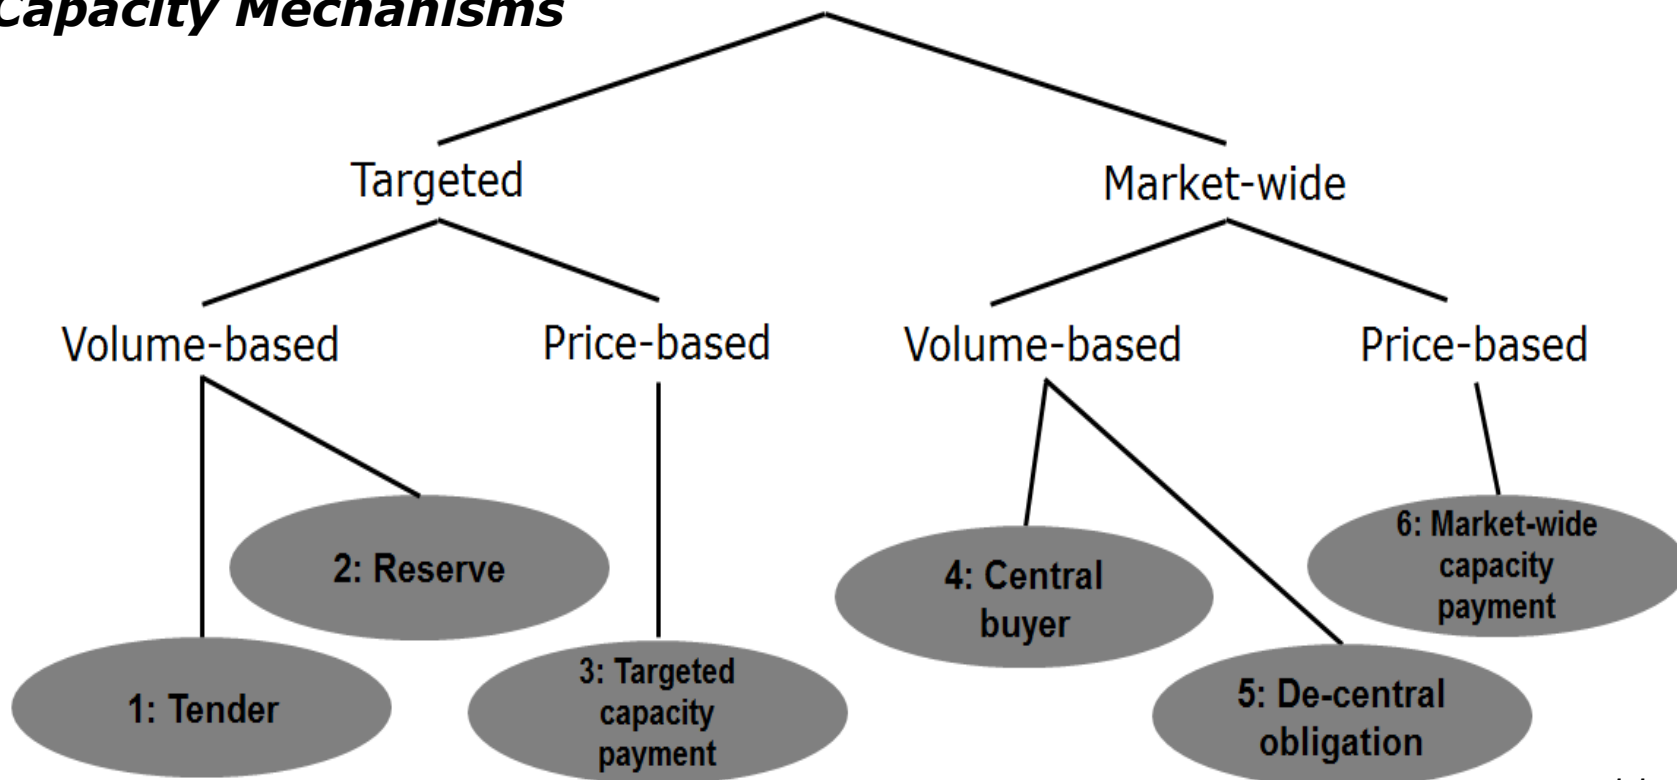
Capacity Mechanisms

Targeted

Market-wide

Volume-based

Price-based

Volume-based

Price-based

2: Reserve

1: Tender

3: Targeted capacity payment

4: Central buyer

5: De-central obligation

6: Market-wide capacity payment